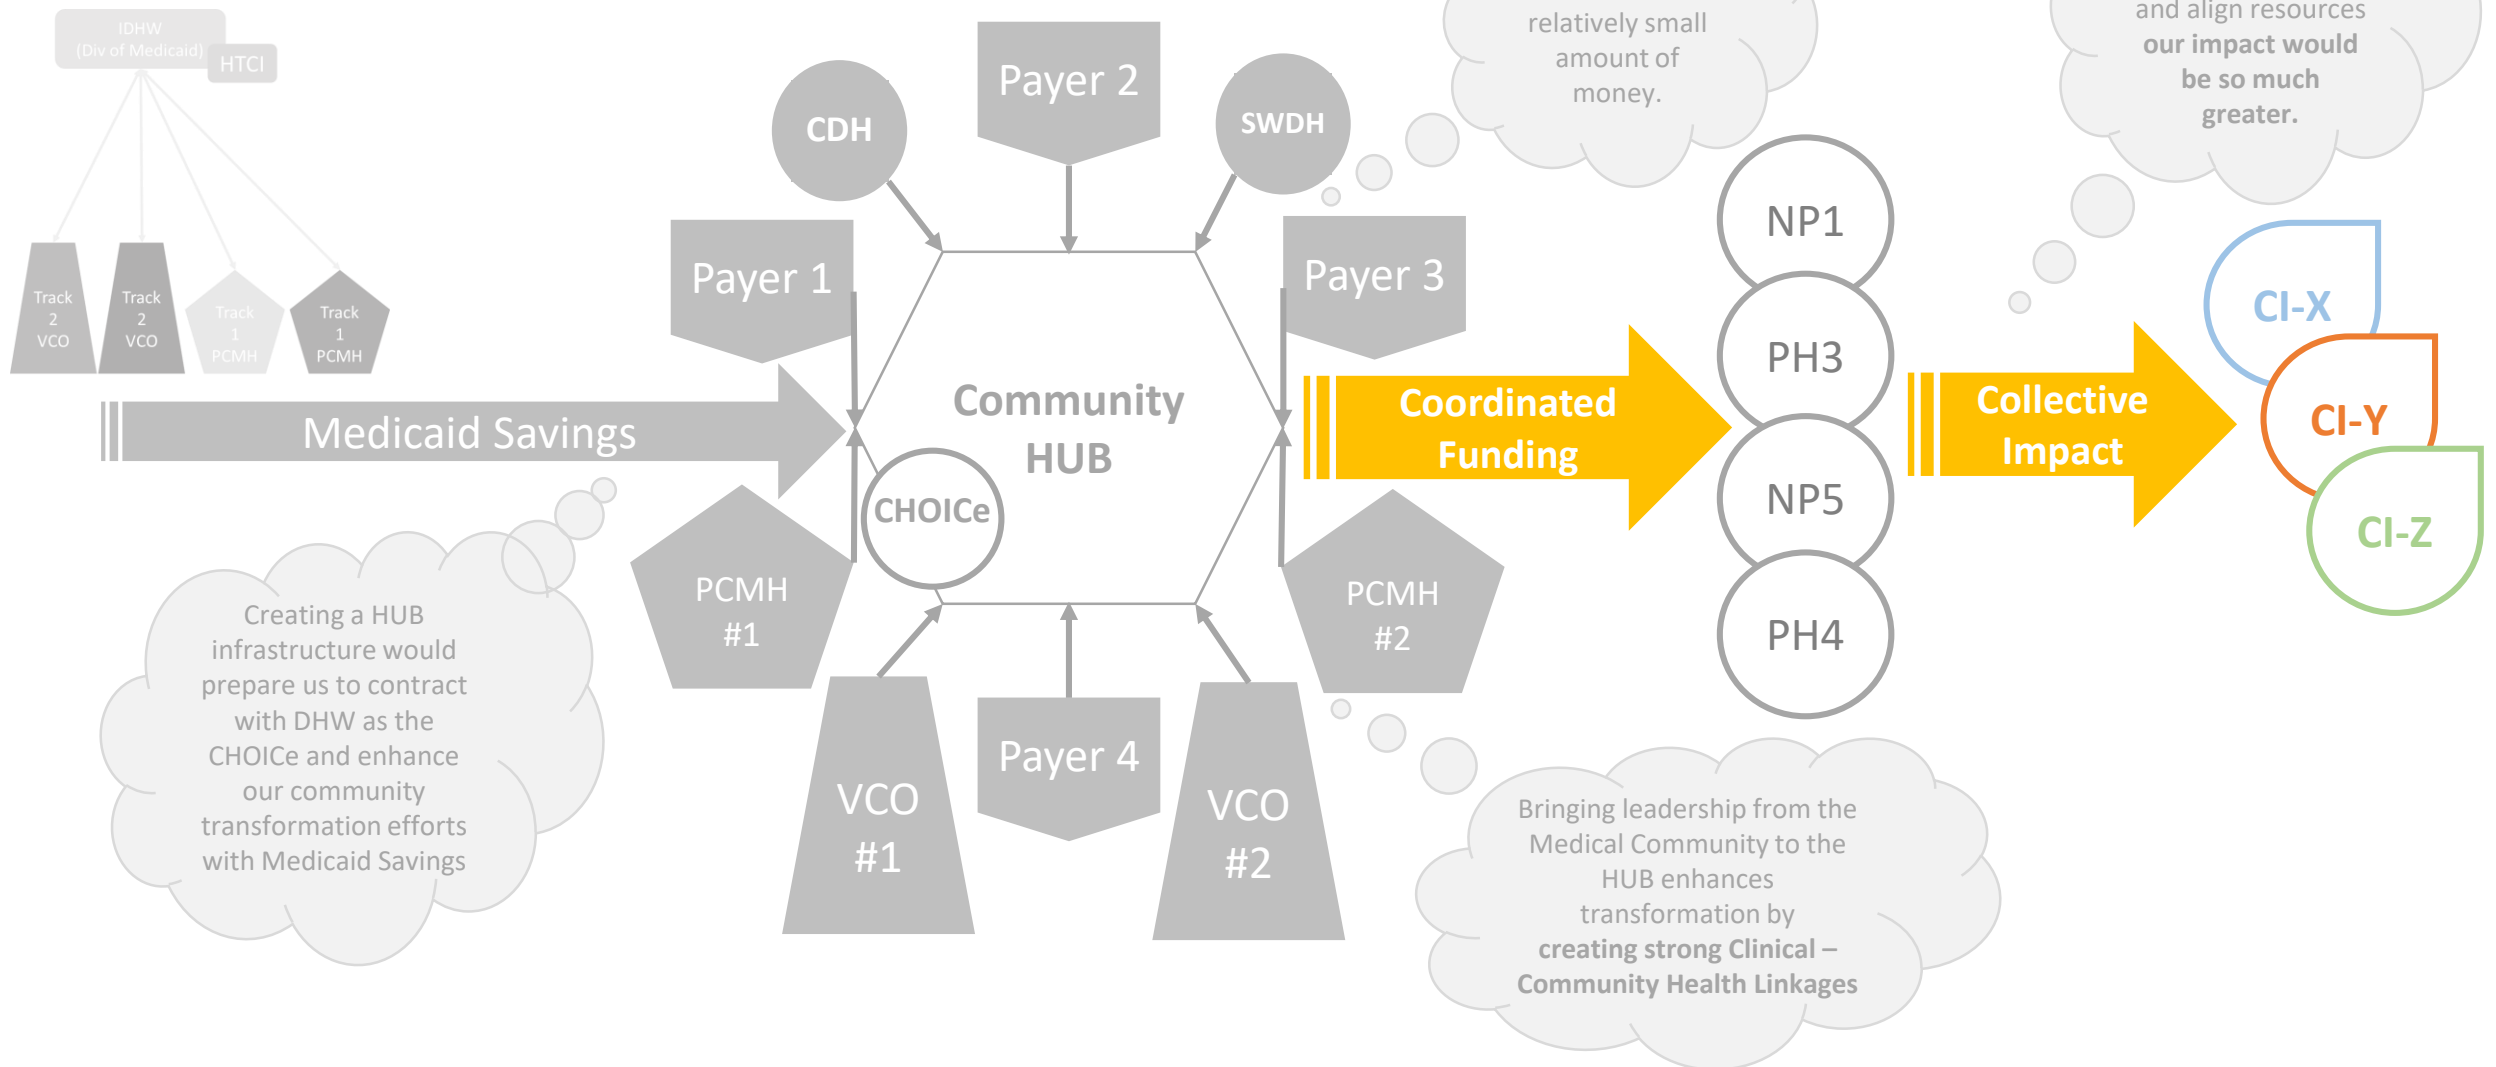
IDHW
(Div of Medicaid)

HTCI

Track
2
VCO

Track
2
VCO

Track
1
PCMH

Track
1
PCMH

Medicaid Savings

Creating a HUB infrastructure would prepare us to contract with DHW as the CHOICe and enhance our community transformation efforts with Medicaid Savings

CDH

Payer 2

SWDH

Payer 1

Payer 3

Community HUB

CHOICe

PCMH #1

PCMH #2

VCO #1

Payer 4

VCO #2

relatively small amount of money.

Coordinated Funding

NP1

PH3

NP5

PH4

Bringing leadership from the Medical Community to the HUB enhances transformation by **creating strong Clinical – Community Health Linkages**

and align resources **our impact would be so much greater.**

Collective Impact

CI-X

CI-Y

CI-Z